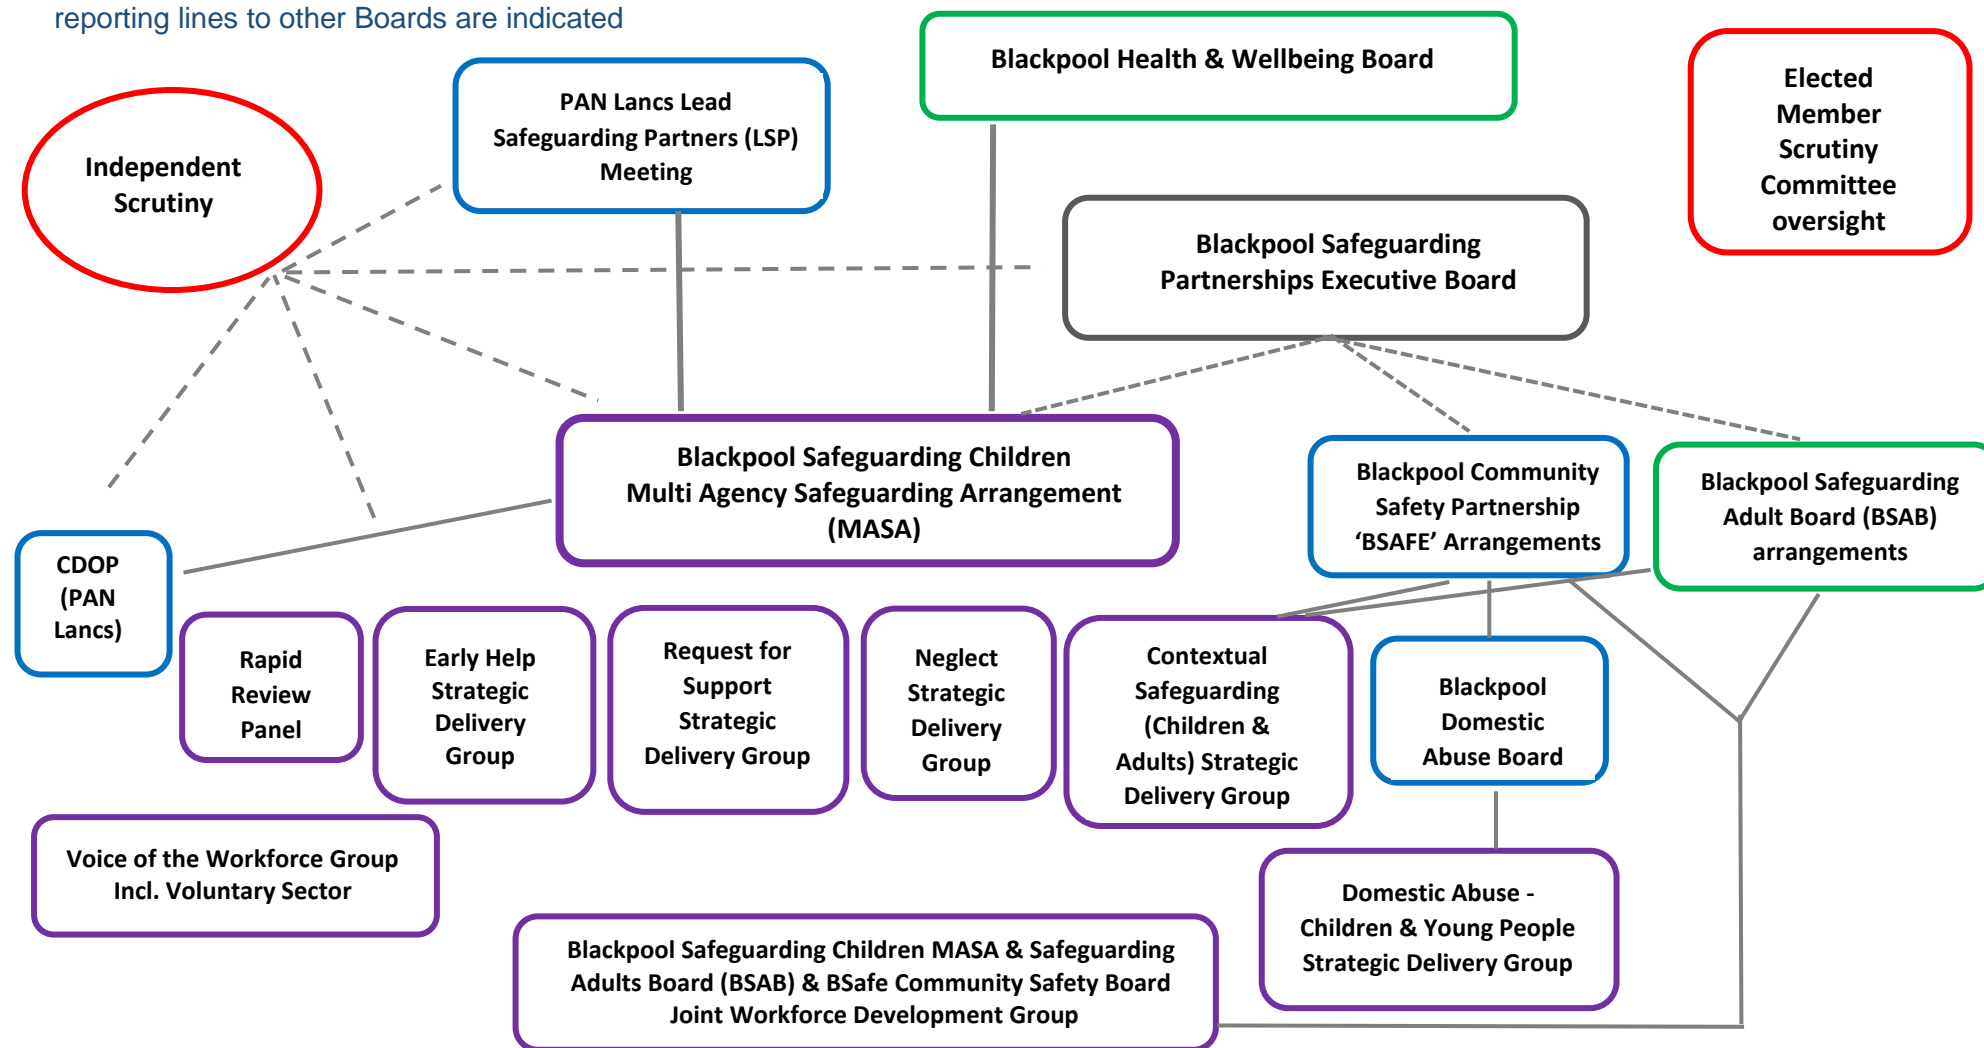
reporting lines to other Boards are indicated

Blackpool Health & Wellbeing Board

Elected Member Scrutiny Committee oversight

Independent Scrutiny

PAN Lancs Lead Safeguarding Partners (LSP) Meeting

Blackpool Safeguarding Partnerships Executive Board

Blackpool Safeguarding Children Multi Agency Safeguarding Arrangement (MASA)

Blackpool Community Safety Partnership 'BSAFE' Arrangements

Blackpool Safeguarding Adult Board (BSAB) arrangements

CDOP (PAN Lancs)

Rapid Review Panel

Early Help Strategic Delivery Group

Request for Support Strategic Delivery Group

Neglect Strategic Delivery Group

Contextual Safeguarding (Children & Adults) Strategic Delivery Group

Blackpool Domestic Abuse Board

Voice of the Workforce Group Incl. Voluntary Sector

Domestic Abuse - Children & Young People Strategic Delivery Group

Blackpool Safeguarding Children MASA & Safeguarding Adults Board (BSAB) & BSafe Community Safety Board Joint Workforce Development Group